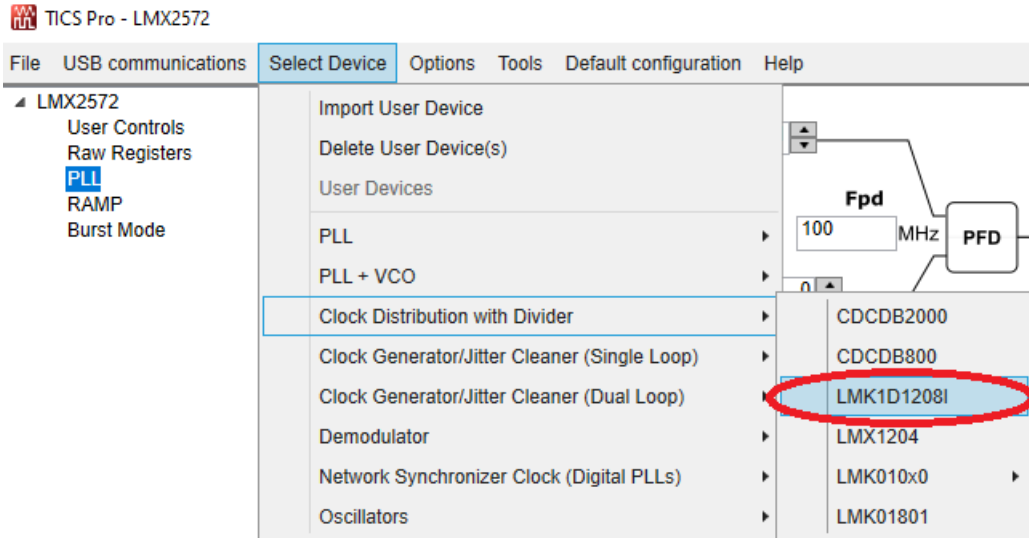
TICS Pro - LMX2572

File USB communications Select Device Options Tools Default configuration Help

LMX2572
User Controls
Raw Registers
PLL
RAMP
Burst Mode

Import User Device
Delete User Device(s)
User Devices
PLL
PLL + VCO
Clock Distribution with Divider
Clock Generator/Jitter Cleaner (Single Loop)
Clock Generator/Jitter Cleaner (Dual Loop)
Demodulator
Network Synchronizer Clock (Digital PLLs)
Oscillators

Fpd
100 MHz
PFD
0

CDCDB2000
CDCDB800
LMK1D1208I
LMX1204
LMK010x0
LMK01801